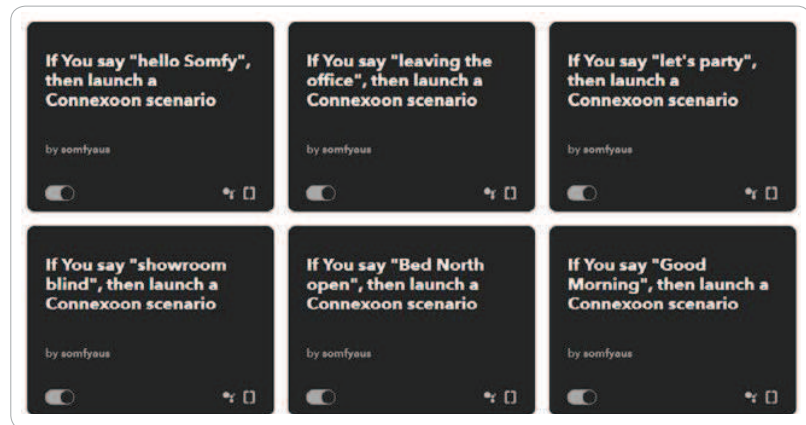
If You say "hello Somfy", then launch a Connexoon scenario

by somfyaus

If You say "leaving the office", then launch a Connexoon scenario

by somfyaus

If You say "let's party", then launch a Connexoon scenario

by somfyaus

If You say "showroom blind", then launch a Connexoon scenario

by somfyaus

If You say "Bed North open", then launch a Connexoon scenario

by somfyaus

If You say "Good Morning", then launch a Connexoon scenario

by somfyaus